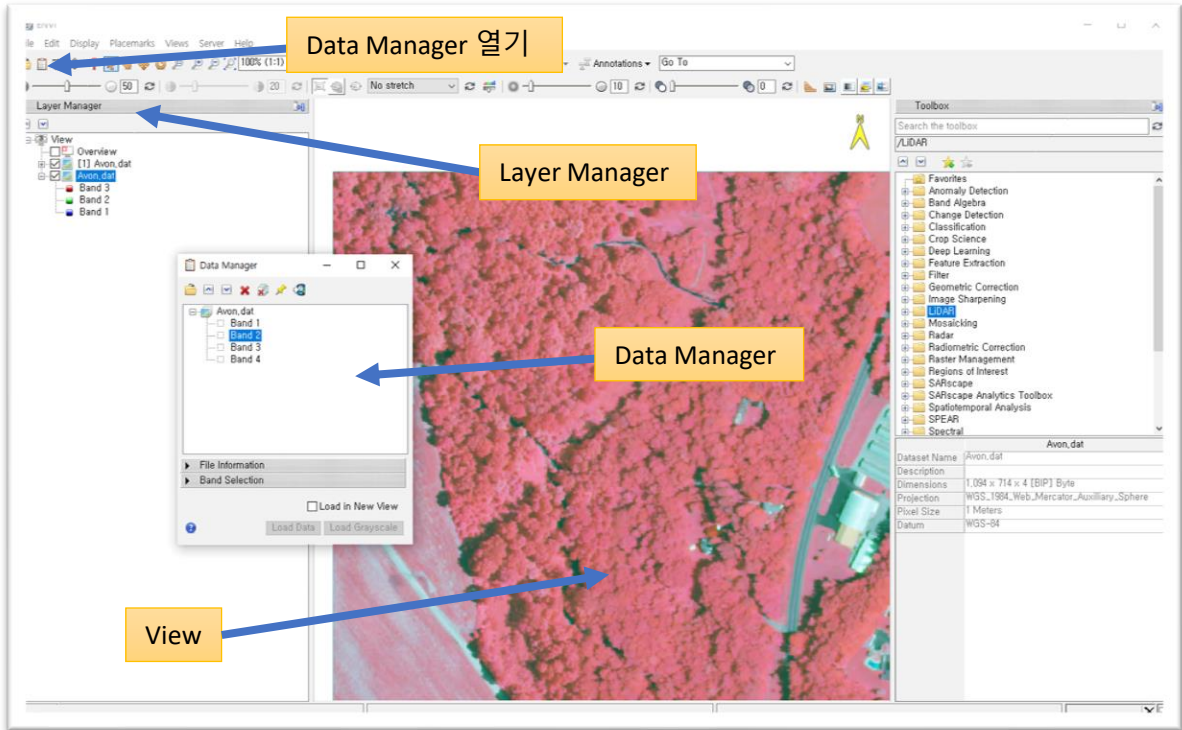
ile Edit Display Placemarks Views Server Help

Data Manager 열기

100% (1:1)

Annotations Go To

50 20 No stretch 10 0

Layer Manager

View
Overview
[1] Avon.dat
Avon.dat
Band 3
Band 2
Band 1

Layer Manager

Toolbox

Search the toolbox
/LiDAR

Favorites
Anomaly Detection
Band Algebra
Change Detection
Classification
Crop Science
Deep Learning
Feature Extraction
Filter
Geometric Correction
Image Sharpening
LiDAR
Mosaicking
Radar
Radiometric Correction
Raster Management
Regions of Interest
SARscape
SARscape Analytics Toolbox
Spatiotemporal Analysis
SPEAR
Spectral

Data Manager

Avon.dat
Band 1
Band 2
Band 3
Band 4

Data Manager

File Information
Band Selection
Load in New View
Load Data Load Grayscale

| Avon.dat | |
|---|---|
| Dataset Name | Avon.dat |
| Description | |
| Dimensions | 1,094 x 714 x 4 [BIP] Byte |
| Projection | WGS_1984_Web_Mercator_Auxiliary_Sphere |
| Pixel Size | 1 Meters |
| Datum | WGS-84 |

View